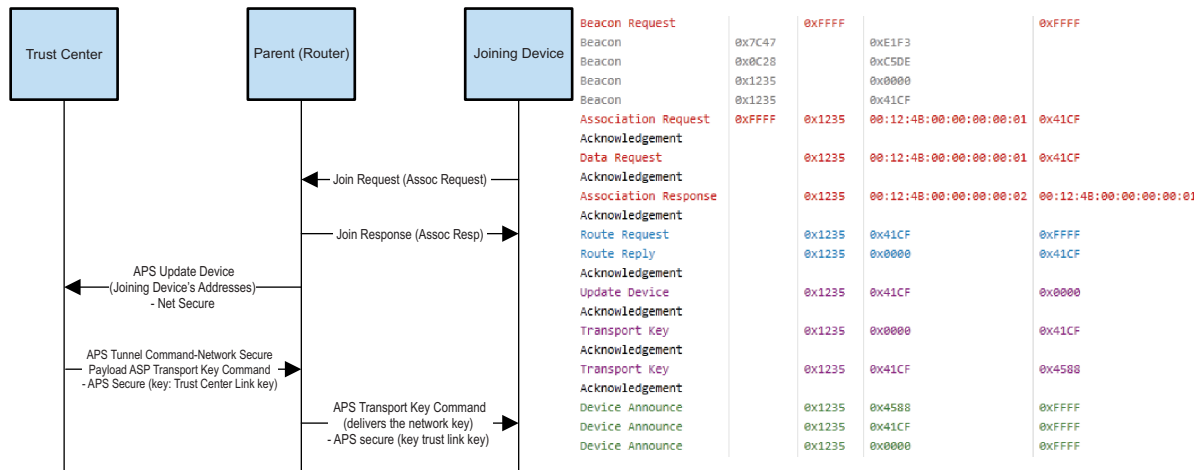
Trust Center

Parent (Router)

Joining Device

Join Request (Assoc Request)

Join Response (Assoc Resp)

APS Update Device (Joining Device's Addresses) - Net Secure

APS Tunnel Command-Network Secure Payload ASP Transport Key Command - APS Secure (key: Trust Center Link key)

APS Transport Key Command (delivers the network key) - APS secure (key trust link key)

| | | | | |
|---|---|---|---|---|
| Beacon Request | | 0xFFFF | | 0xFFFF |
| Beacon | 0x7C47 | | 0xE1F3 | |
| Beacon | 0x0C28 | | 0xC5DE | |
| Beacon | 0x1235 | | 0x0000 | |
| Beacon | 0x1235 | | 0x41CF | |
| Association Request | 0xFFFF | 0x1235 | 00:12:4B:00:00:00:00:01 | 0x41CF |
| Acknowledgement | | | | |
| Data Request | | 0x1235 | 00:12:4B:00:00:00:00:01 | 0x41CF |
| Acknowledgement | | | | |
| Association Response | | 0x1235 | 00:12:4B:00:00:00:00:02 | 00:12:4B:00:00:00:00:01 |
| Acknowledgement | | | | |
| Route Request | | 0x1235 | 0x41CF | 0xFFFF |
| Route Reply | | 0x1235 | 0x0000 | 0x41CF |
| Acknowledgement | | | | |
| Update Device | | 0x1235 | 0x41CF | 0x0000 |
| Acknowledgement | | | | |
| Transport Key | | 0x1235 | 0x0000 | 0x41CF |
| Acknowledgement | | | | |
| Transport Key | | 0x1235 | 0x41CF | 0x4588 |
| Acknowledgement | | | | |
| Device Announce | | 0x1235 | 0x4588 | 0xFFFF |
| Device Announce | | 0x1235 | 0x41CF | 0xFFFF |
| Device Announce | | 0x1235 | 0x0000 | 0xFFFF |